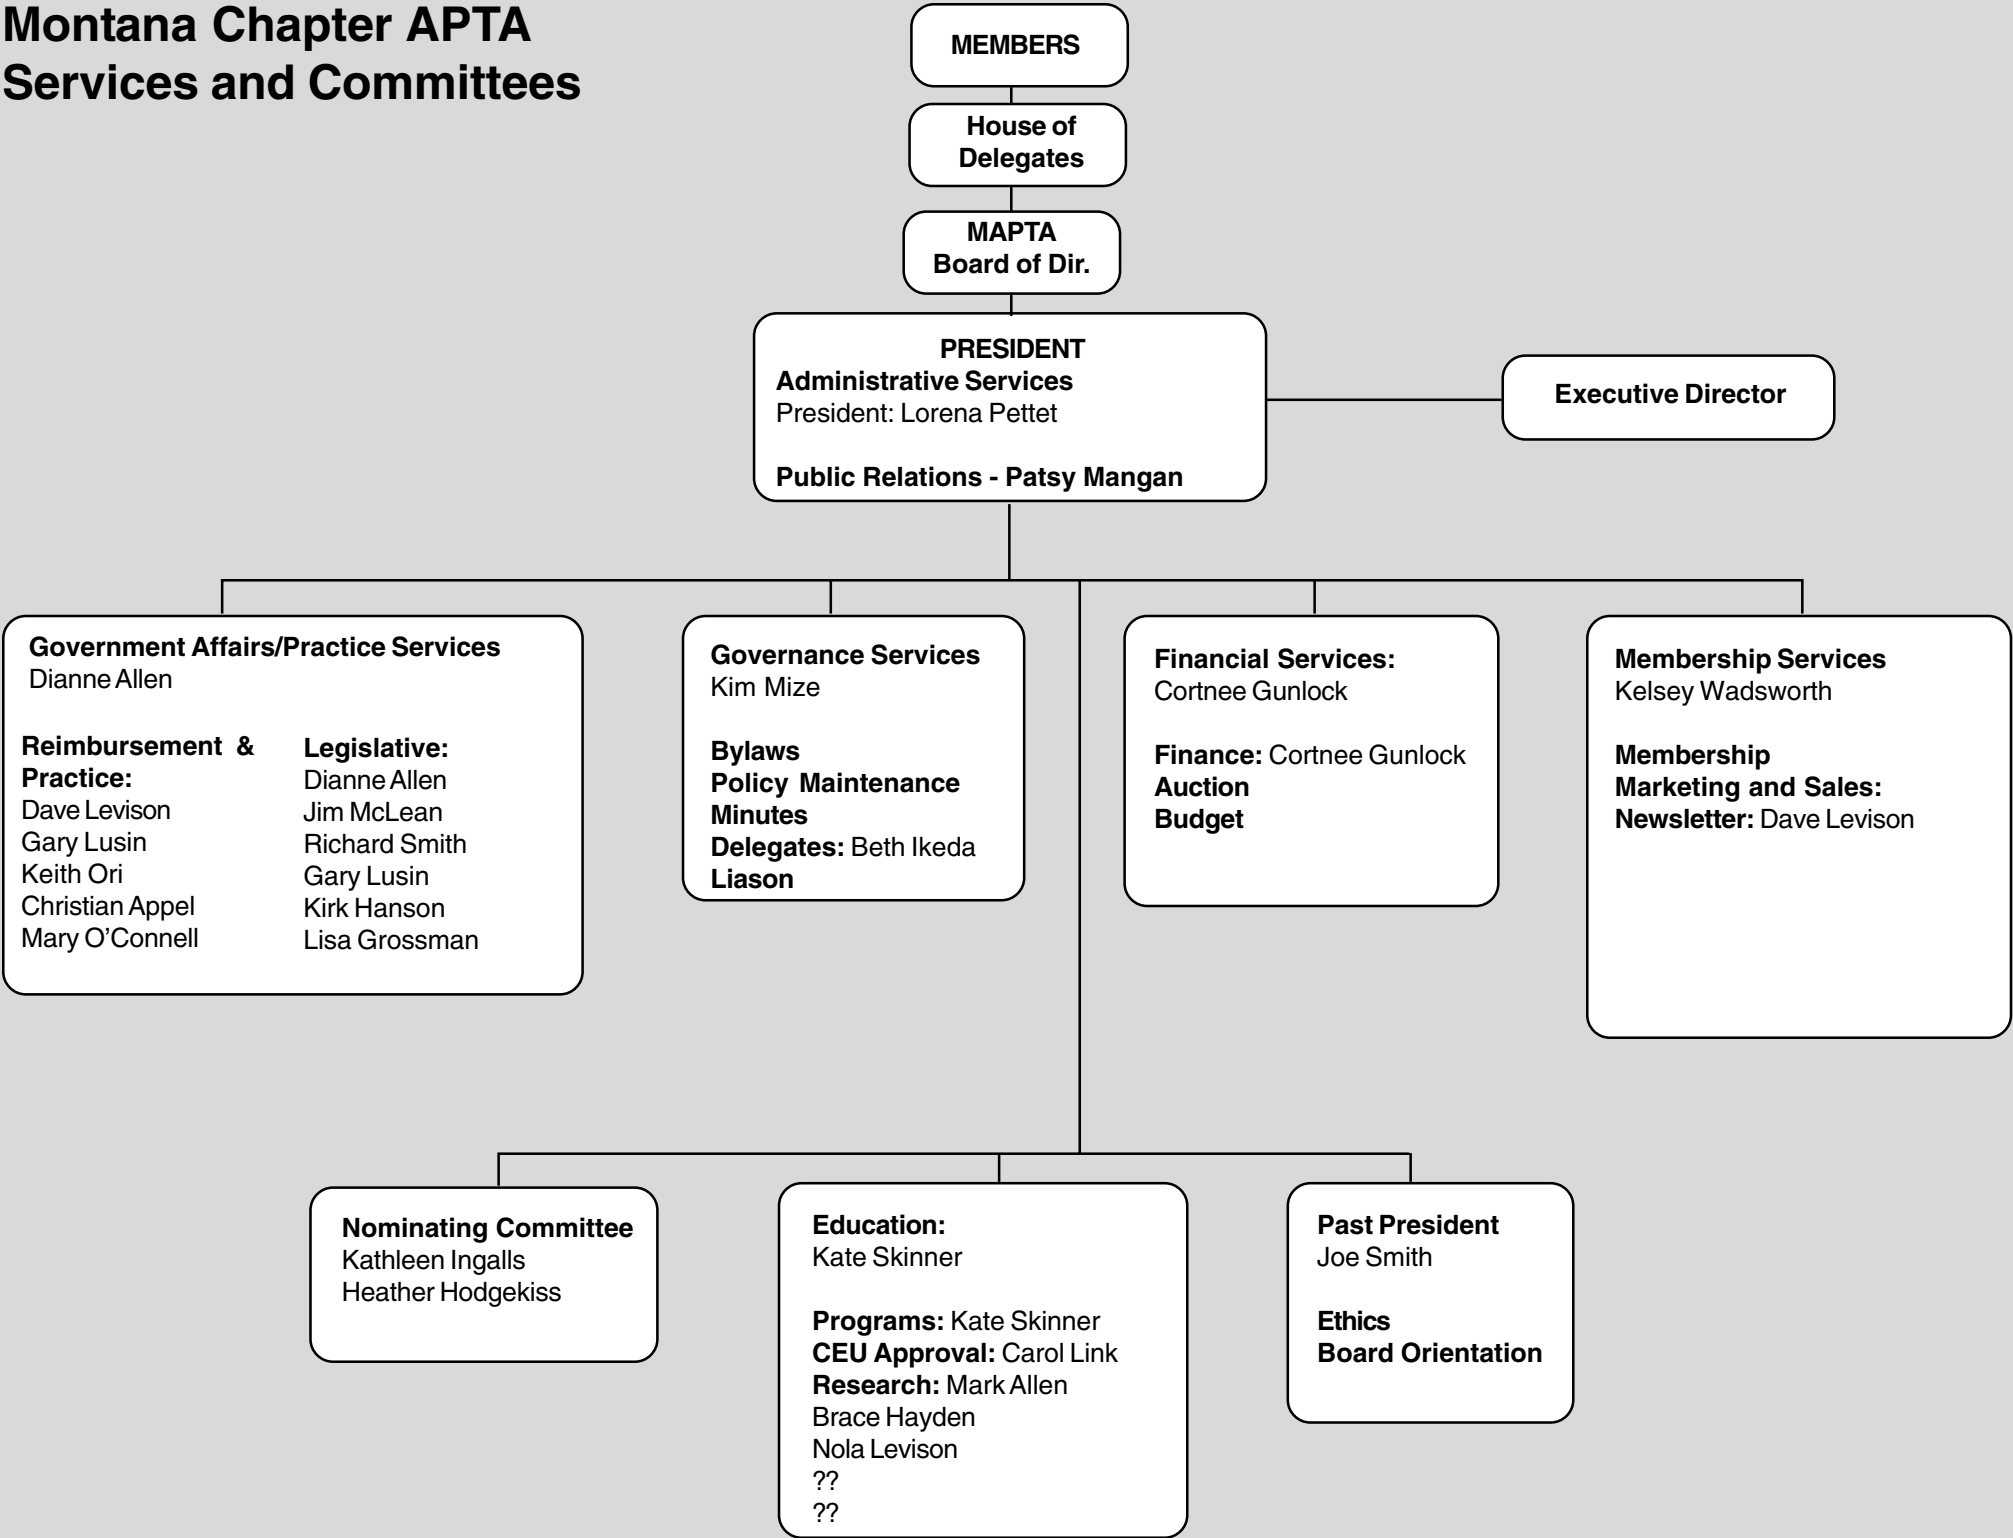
Montana Chapter APTA
Services and Committees

MEMBERS

House of Delegates

MAPTA
Board of Dir.

PRESIDENT
Administrative Services
President: Lorena Pettet

Public Relations - Patsy Mangan

Executive Director

Government Affairs/Practice Services
Dianne Allen

Reimbursement & Practice:
Dave Levison
Gary Lusin
Keith Ori
Christian Appel
Mary O'Connell

Legislative:
Dianne Allen
Jim McLean
Richard Smith
Gary Lusin
Kirk Hanson
Lisa Grossman

Governance Services
Kim Mize

Bylaws
Policy Maintenance
Minutes
Delegates: Beth Ikeda
Liason

Financial Services:
Cortnee Gunlock

Finance: Cortnee Gunlock
Auction
Budget

Membership Services
Kelsey Wadsworth

Membership
Marketing and Sales:
Newsletter: Dave Levison

Nominating Committee
Kathleen Ingalls
Heather Hodgekiss

Education:
Kate Skinner

Programs: Kate Skinner
CEU Approval: Carol Link
Research: Mark Allen
Brace Hayden
Nola Levison
??
??

Past President
Joe Smith

Ethics
Board Orientation